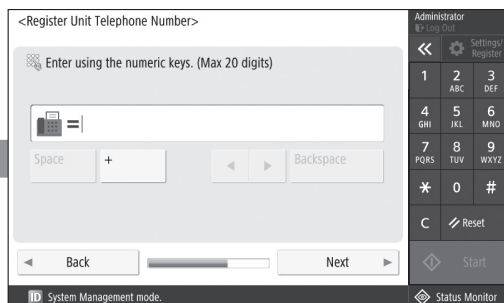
<Register Unit Telephone Number>

Enter using the numeric keys. (Max 20 digits)

=|

Space

+

◄

►

Backspace

◄ Back

Next ►

Administrator
Log Out

«

Settings/ Register

1

2 ABC

3 DEF

4 GHI

5 JKL

6 MNO

7 PQRS

8 TUV

9 WXYZ

*

0

#

C

Reset

Start

ID System Management mode.

Status Monitor